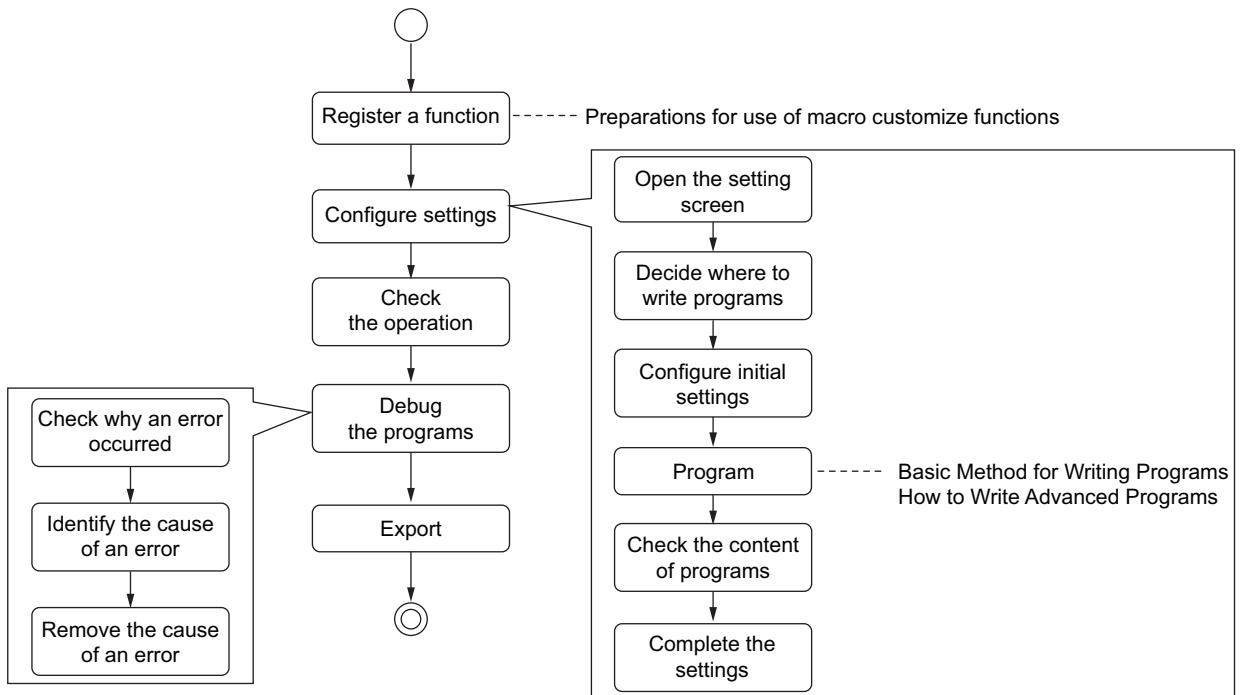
Register a function

Preparations for use of macro customize functions

Configure settings

Open the setting screen

Decide where to write programs

Configure initial settings

Program

Basic Method for Writing Programs
How to Write Advanced Programs

Check the content of programs

Complete the settings

Check the operation

Debug the programs

Check why an error occurred

Identify the cause of an error

Remove the cause of an error

Export